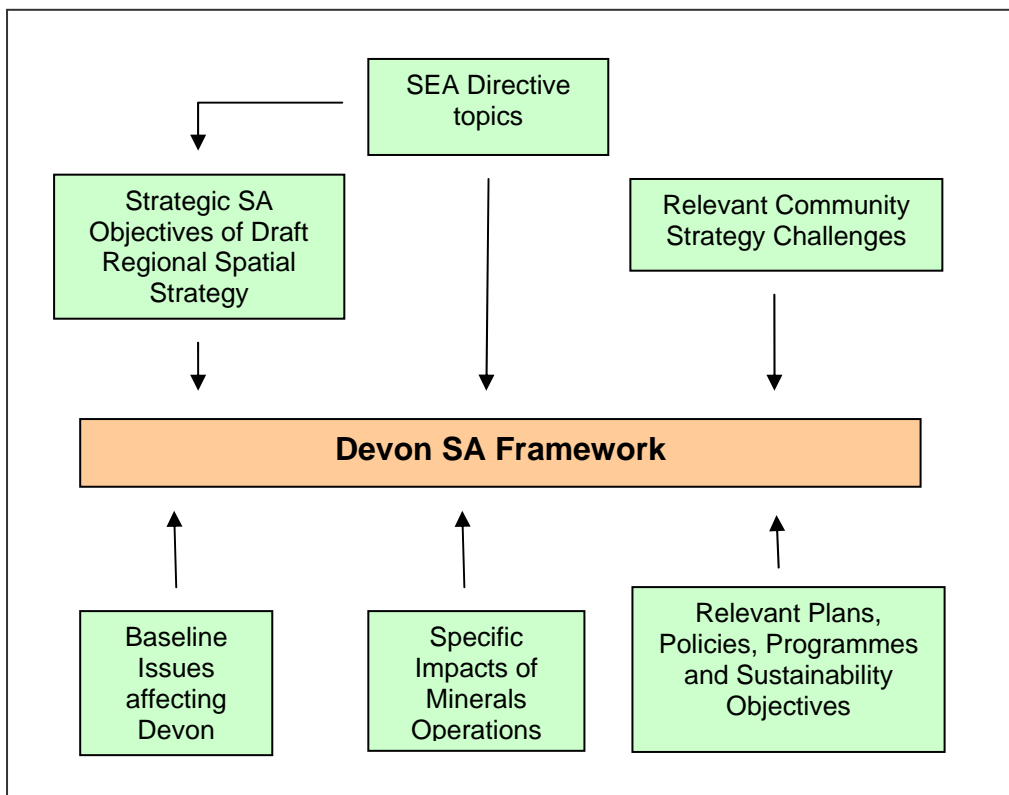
SEA Directive topics

Strategic SA Objectives of Draft Regional Spatial Strategy

Relevant Community Strategy Challenges

Devon SA Framework

Baseline Issues affecting Devon

Specific Impacts of Minerals Operations

Relevant Plans, Policies, Programmes and Sustainability Objectives